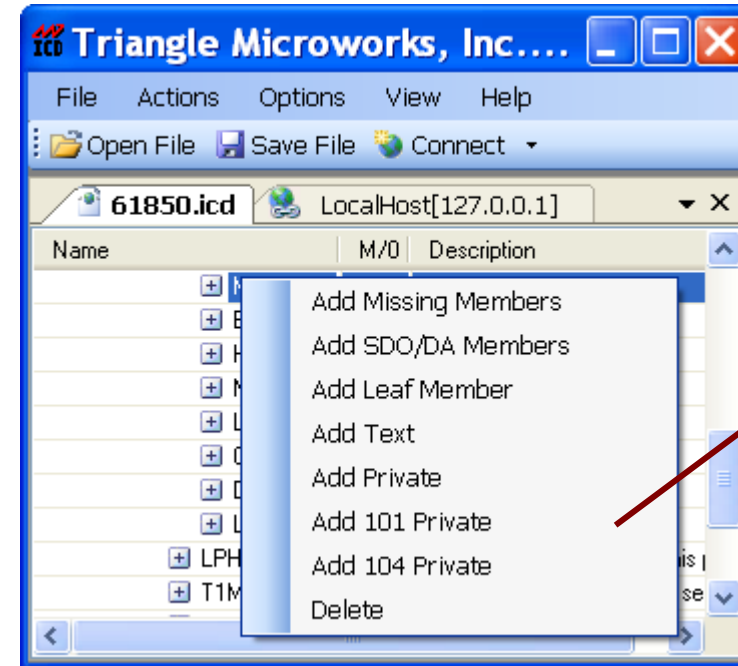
Triangle Microworks, Inc....

File Actions Options View Help

Open File Save File Connect

61850.icd LocalHost[127.0.0.1]

| Name | M/O | Description |
|---|---|---|

Add Missing Members
Add SDO/DA Members
Add Leaf Member
Add Text
Add Private
Add 101 Private
Add 104 Private
Delete

LPH
T1M